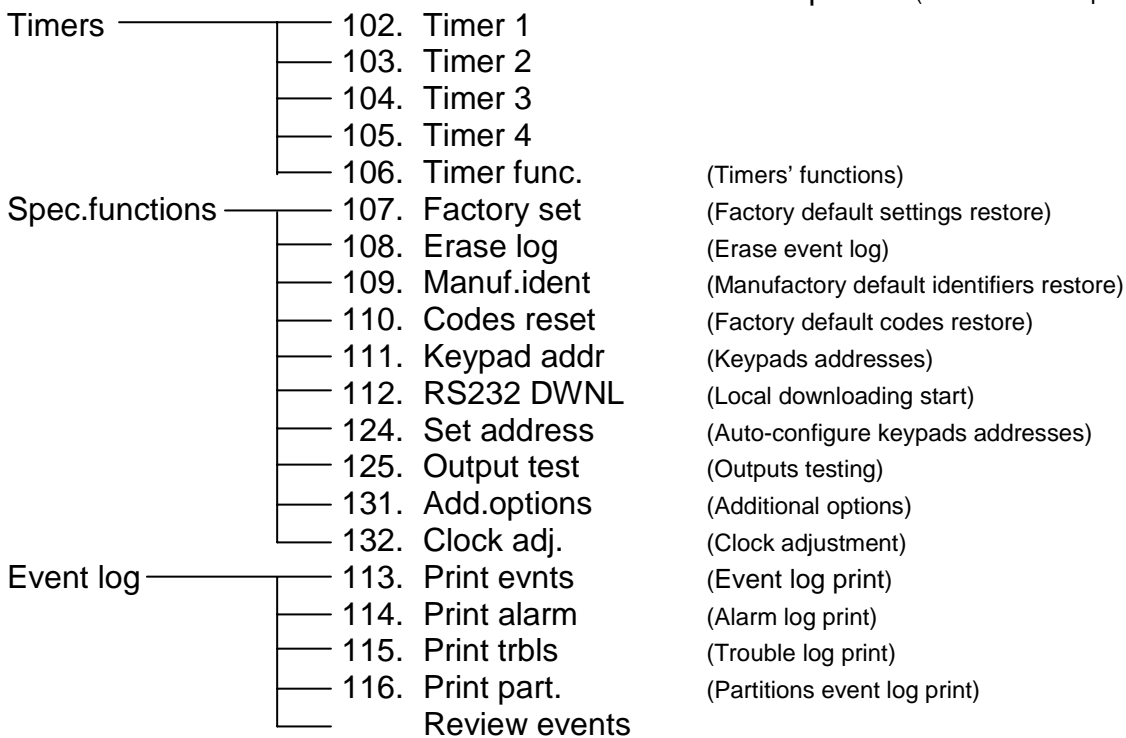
Timers
102. Timer 1
103. Timer 2
104. Timer 3
105. Timer 4
106. Timer func. (Timers' functions)

Spec.functions
107. Factory set (Factory default settings restore)
108. Erase log (Erase event log)
109. Manuf.ident (Manufactory default identifiers restore)
110. Codes reset (Factory default codes restore)
111. Keypad addr (Keypads addresses)
112. RS232 DWNL (Local downloading start)
124. Set address (Auto-configure keypads addresses)
125. Output test (Outputs testing)
131. Add.options (Additional options)
132. Clock adj. (Clock adjustment)

Event log
113. Print evnts (Event log print)
114. Print alarm (Alarm log print)
115. Print trbls (Trouble log print)
116. Print part. (Partitions event log print)
Review events